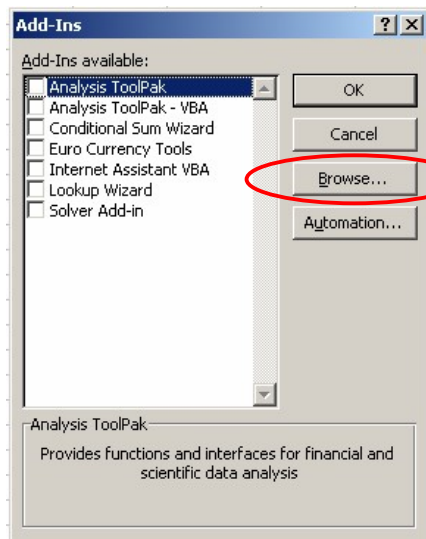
Add-Ins

?

X

Add-Ins available:

Analysis ToolPak

Analysis ToolPak - VBA

Conditional Sum Wizard

Euro Currency Tools

Internet Assistant VBA

Lookup Wizard

Solver Add-in

OK

Cancel

Browse...

Automation...

Analysis ToolPak

Provides functions and interfaces for financial and scientific data analysis